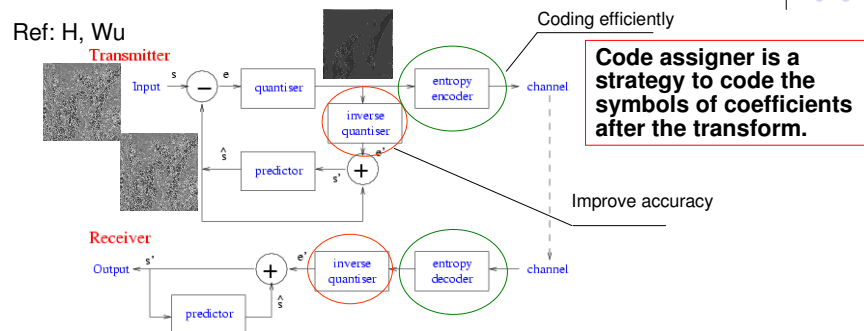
Ref: H, Wu

Coding efficiently

Transmitter

Code assigner is a strategy to code the symbols of coefficients after the transform.

Input s − e quantiser entropy encoder channel

inverse quantiser

$\hat{s}$ predictor s' + e'

Improve accuracy

Receiver

Output s' + e' inverse quantiser entropy decoder channel

predictor $\hat{s}$